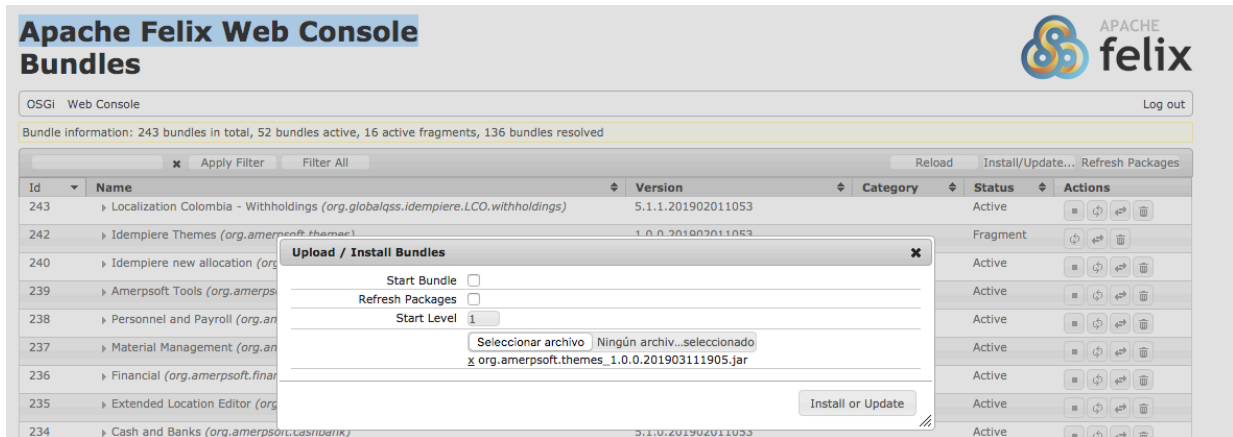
Apache Felix Web Console
Bundles

APACHE felix

OSGi Web Console

Log out

Bundle information: 243 bundles in total, 52 bundles active, 16 active fragments, 136 bundles resolved

× Apply Filter Filter All

Reload Install/Update... Refresh Packages

| Id | Name | Version | Category | Status | Actions |
|---|---|---|---|---|---|
| 243 | Localization Colombia - Withholdings *(org.globalqss.idempiere.LCO.withholdings)* | 5.1.1.201902011053 | | Active | |
| 242 | Idempiere Themes *(org.amerpsoft.themes)* | 1.0.0.201902011053 | | Fragment | |
| 240 | Idempiere new allocation *(org* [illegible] | | | Active | |
| 239 | Amerpsoft Tools *(org.amerpso* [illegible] | | | Active | |
| 238 | Personnel and Payroll *(org.am* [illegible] | | | Active | |
| 237 | Material Management *(org.am* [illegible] | | | Active | |
| 236 | Financial *(org.amerpsoft.finan* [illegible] | | | Active | |
| 235 | Extended Location Editor *(org* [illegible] | | | Active | |
| 234 | Cash and Banks *(org.amerpsoft.cashbank)* | 5.1.0.201902011053 | | Active | |

Upload / Install Bundles

Start Bundle
Refresh Packages
Start Level 1

Seleccionar archivo Ningún archiv...seleccionado
x org.amerpsoft.themes_1.0.0.201903111905.jar

Install or Update